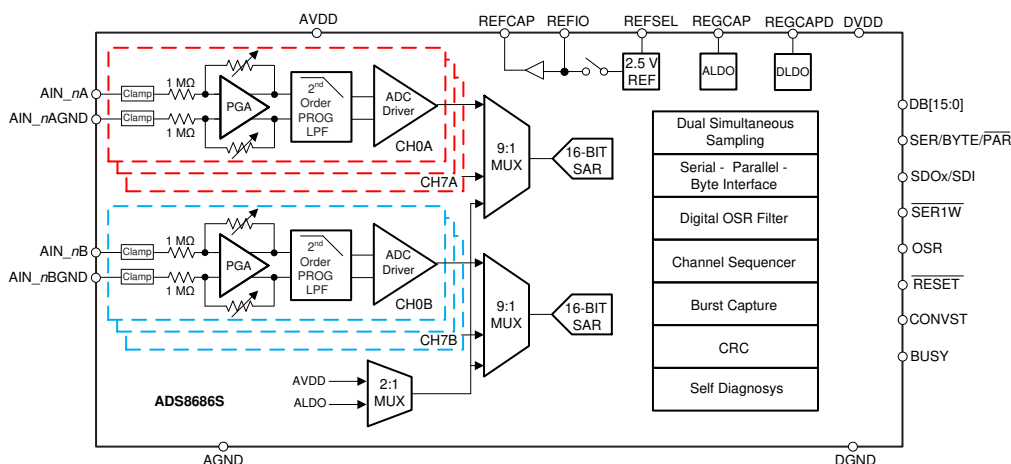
AVDD

REFCAP REFIO REFSEL REGCAP REGCAPD DVDD

2.5 V REF

ALDO

DLDO

AIN_$n$A

AIN_$n$AGND

Clamp

Clamp

1 MΩ

1 MΩ

PGA

2$^{nd}$ Order PROG LPF

ADC Driver

CH0A

CH7A

9:1 MUX

16-BIT SAR

AIN_$n$B

AIN_$n$BGND

Clamp

Clamp

1 MΩ

1 MΩ

PGA

2$^{nd}$ Order PROG LPF

ADC Driver

CH0B

CH7B

9:1 MUX

16-BIT SAR

AVDD

ALDO

2:1 MUX

ADS8686S

| Dual Simultaneous Sampling |
|---|
| Serial - Parallel - Byte Interface |
| Digital OSR Filter |
| Channel Sequencer |
| Burst Capture |
| CRC |
| Self Diagnosys |

DB[15:0]

SER/BYTE/$\overline{PAR}$

SDOx/SDI

$\overline{SER1W}$

OSR

$\overline{RESET}$

CONVST

BUSY

AGND

DGND